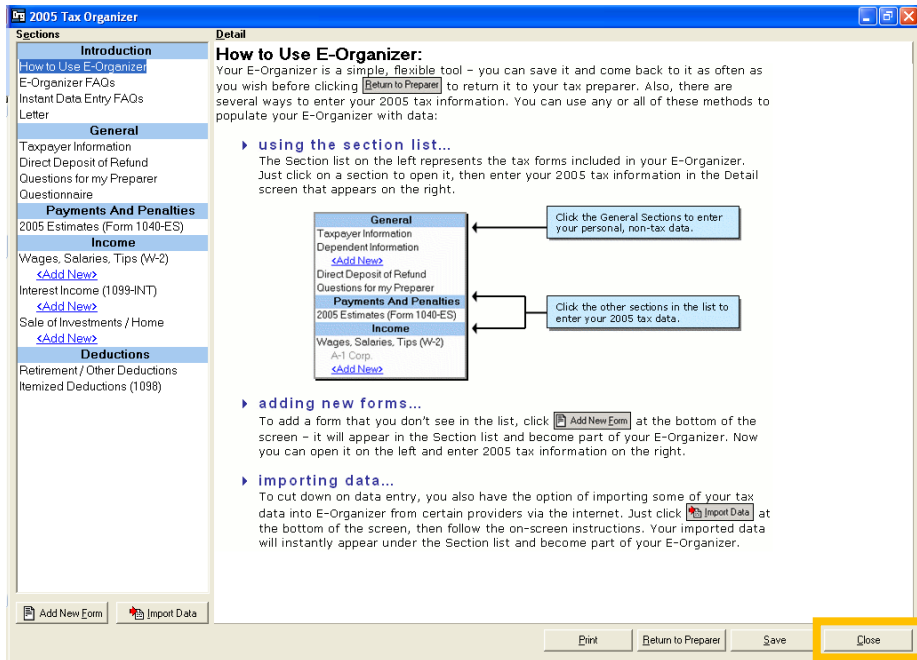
2005 Tax Organizer

Sections

Introduction
How to Use E-Organizer
E-Organizer FAQs
Instant Data Entry FAQs
Letter

General
Taxpayer Information
Direct Deposit of Refund
Questions for my Preparer
Questionnaire

Payments And Penalties
2005 Estimates (Form 1040-ES)

Income
Wages, Salaries, Tips (W-2)
<Add New>
Interest Income (1099-INT)
<Add New>
Sale of Investments / Home
<Add New>

Deductions
Retirement / Other Deductions
Itemized Deductions (1098)

Add New Form
Import Data

Detail

How to Use E-Organizer:

Your E-Organizer is a simple, flexible tool – you can save it and come back to it as often as you wish before clicking Return to Preparer to return it to your tax preparer. Also, there are several ways to enter your 2005 tax information. You can use any or all of these methods to populate your E-Organizer with data:

using the section list...
The Section list on the left represents the tax forms included in your E-Organizer. Just click on a section to open it, then enter your 2005 tax information in the Detail screen that appears on the right.

General
Taxpayer Information
Dependent Information
<Add New>
Direct Deposit of Refund
Questions for my Preparer
Payments And Penalties
2005 Estimates (Form 1040-ES)
Income
Wages, Salaries, Tips (W-2)
A-1 Corp.
<Add New>

Click the General Sections to enter your personal, non-tax data.

Click the other sections in the list to enter your 2005 tax data.

adding new forms...
To add a form that you don't see in the list, click Add New Form at the bottom of the screen – it will appear in the Section list and become part of your E-Organizer. Now you can open it on the left and enter 2005 tax information on the right.

importing data...
To cut down on data entry, you also have the option of importing some of your tax data into E-Organizer from certain providers via the internet. Just click Import Data at the bottom of the screen, then follow the on-screen instructions. Your imported data will instantly appear under the Section list and become part of your E-Organizer.

Print
Return to Preparer
Save
Close